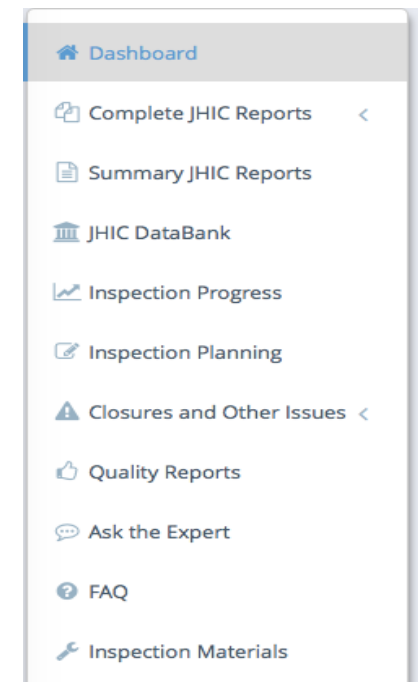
Dashboard

Complete JHIC Reports <

Summary JHIC Reports

JHIC DataBank

Inspection Progress

Inspection Planning

Closures and Other Issues <

Quality Reports

Ask the Expert

FAQ

Inspection Materials